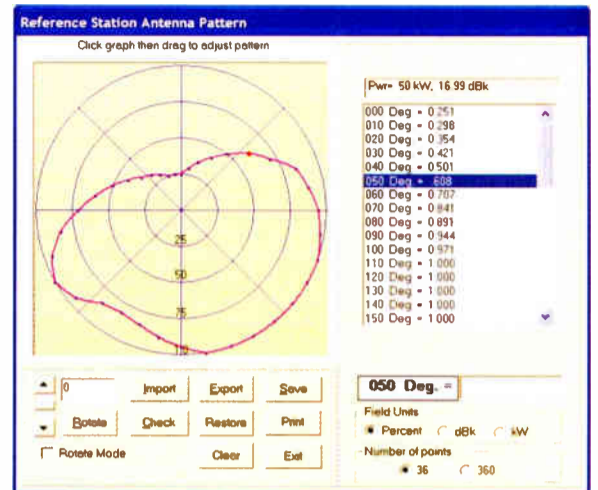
Reference Station Antenna Pattern

Click graph then drag to adjust pattern

25
50
75
100

Pwr= 50 kW, 16.99 dBk

000 Deg = 0.251
010 Deg = 0.298
020 Deg = 0.354
030 Deg = 0.421
040 Deg = 0.501
050 Deg = .608
060 Deg = 0.707
070 Deg = 0.841
080 Deg = 0.891
090 Deg = 0.944
100 Deg = 0.971
110 Deg = 1.000
120 Deg = 1.000
130 Deg = 1.000
140 Deg = 1.000
150 Deg = 1.000

0
Import
Export
Save
Rotate
Check
Restore
Print
Rotate Mode
Clear
Exit

050 Deg. =

Field Units
Percent
dBk
kW

Number of points
36
360